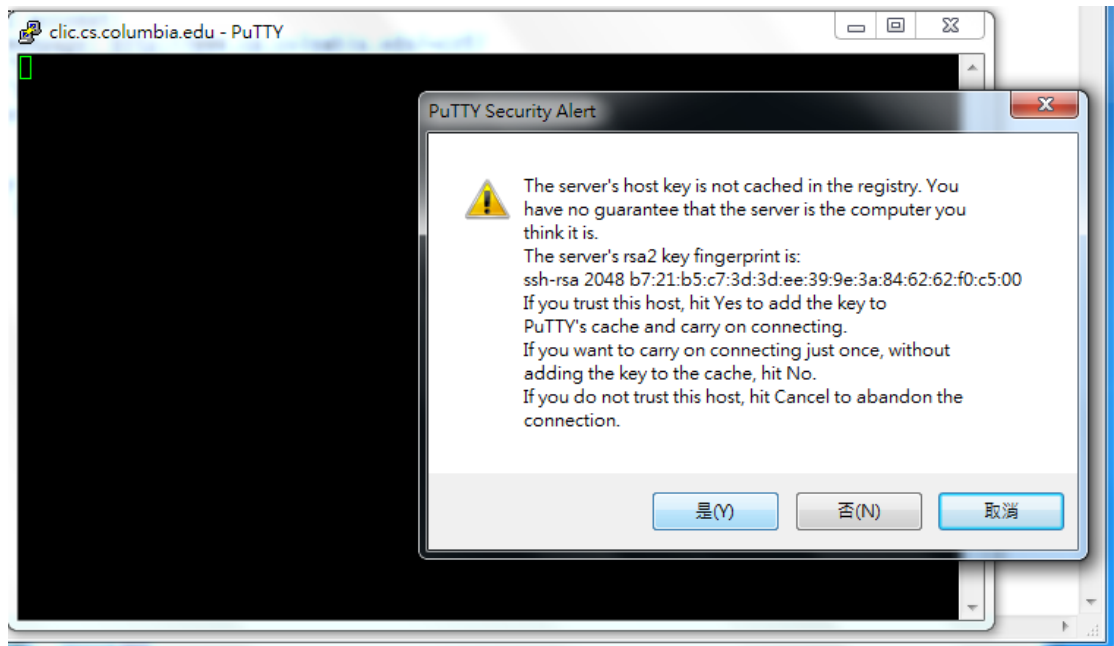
clic.cs.columbia.edu - PuTTY

PuTTY Security Alert

The server's host key is not cached in the registry. You have no guarantee that the server is the computer you think it is.
The server's rsa2 key fingerprint is:
ssh-rsa 2048 b7:21:b5:c7:3d:3d:ee:39:9e:3a:84:62:62:f0:c5:00
If you trust this host, hit Yes to add the key to PuTTY's cache and carry on connecting.
If you want to carry on connecting just once, without adding the key to the cache, hit No.
If you do not trust this host, hit Cancel to abandon the connection.

是(Y) 否(N) 取消